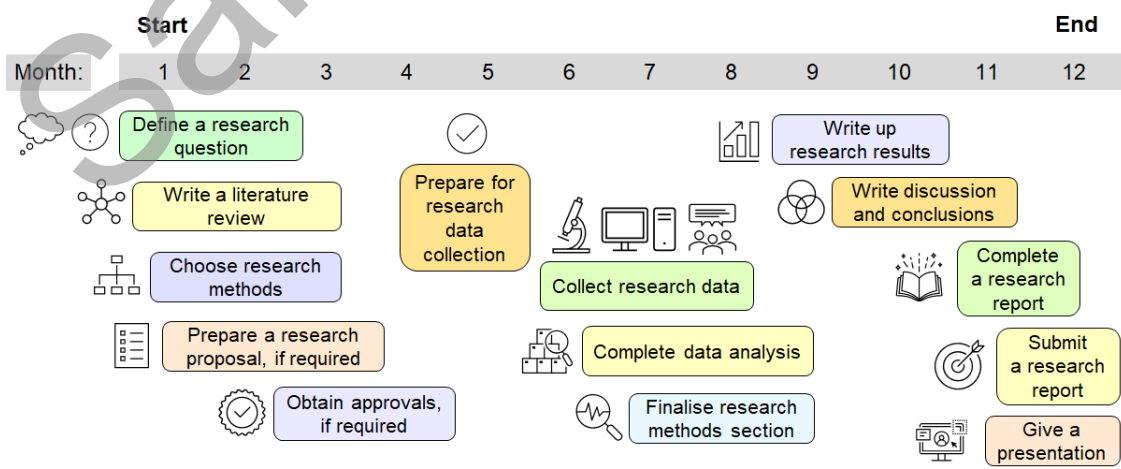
Start

End

| Month: | 1 | 2 | 3 | 4 | 5 | 6 | 7 | 8 | 9 | 10 | 11 | 12 |
|---|---|---|---|---|---|---|---|---|---|---|---|---|

Define a research question

Write a literature review

Choose research methods

Prepare a research proposal, if required

Obtain approvals, if required

Prepare for research data collection

Collect research data

Complete data analysis

Finalise research methods section

Write up research results

Write discussion and conclusions

Complete a research report

Submit a research report

Give a presentation